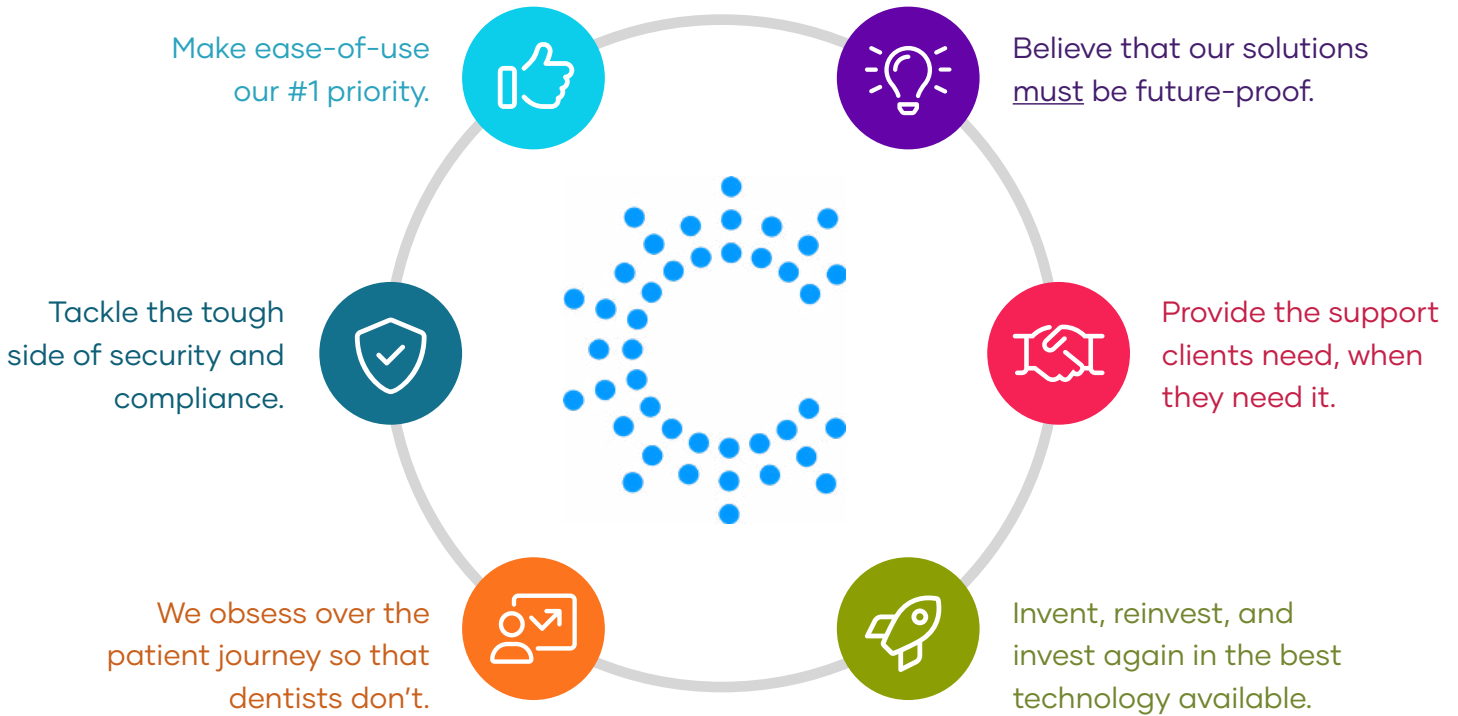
Make ease-of-use our #1 priority.

Believe that our solutions must be future-proof.

Tackle the tough side of security and compliance.

Provide the support clients need, when they need it.

We obsess over the patient journey so that dentists don't.

Invent, reinvest, and invest again in the best technology available.